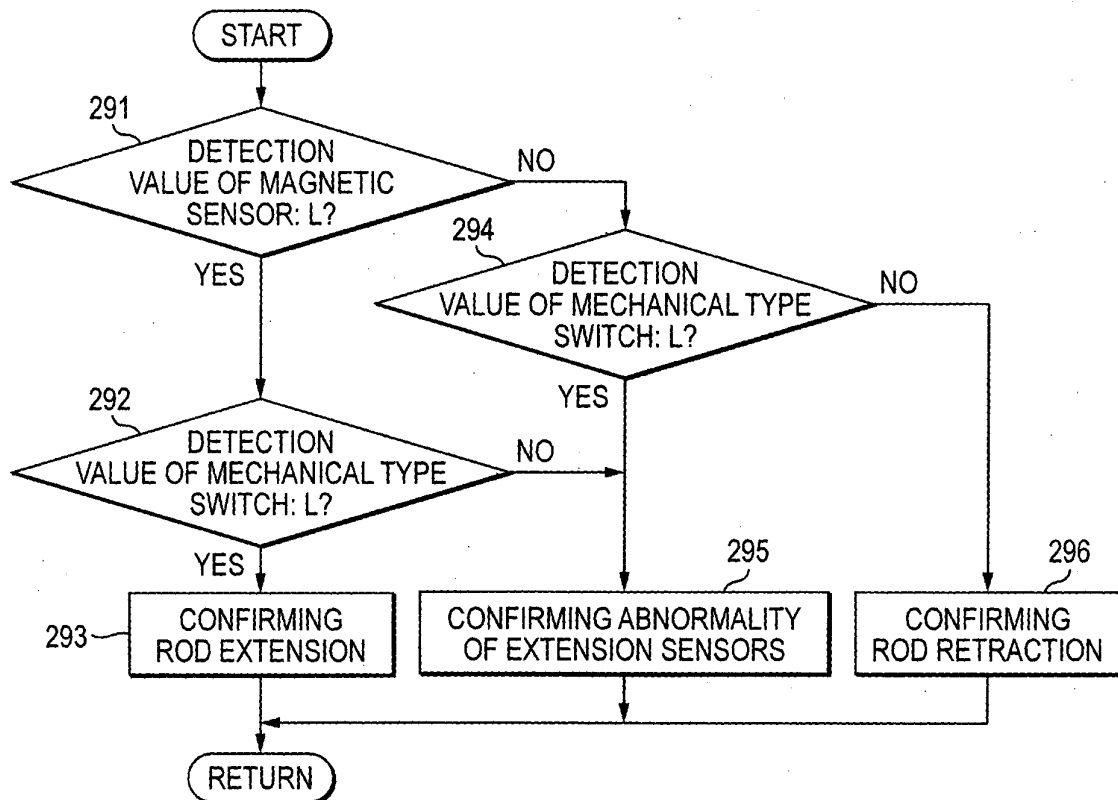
START

291

DETECTION VALUE OF MAGNETIC SENSOR: L?

NO

YES

294

DETECTION VALUE OF MECHANICAL TYPE SWITCH: L?

NO

YES

292

DETECTION VALUE OF MECHANICAL TYPE SWITCH: L?

NO

YES

293

CONFIRMING ROD EXTENSION

295

CONFIRMING ABNORMALITY OF EXTENSION SENSORS

296

CONFIRMING ROD RETRACTION

RETURN